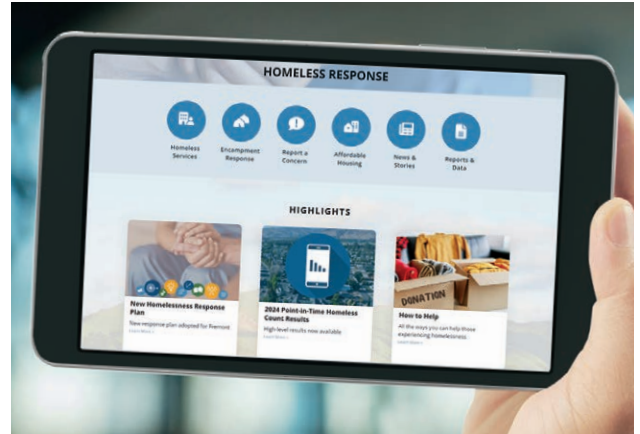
HOMELESS RESPONSE

Homeless Services

Encampment Response

Report a Concern

Affordable Housing

News & Stories

Reports & Data

HIGHLIGHTS

New Homelessness Response Plan

New response plan adopted for Fremont

Learn More >

2024 Point-in-Time Homeless Count Results

High-level results now available

Learn More >

DONATION

How to Help

All the ways you can help those experiencing homelessness.

Learn More >